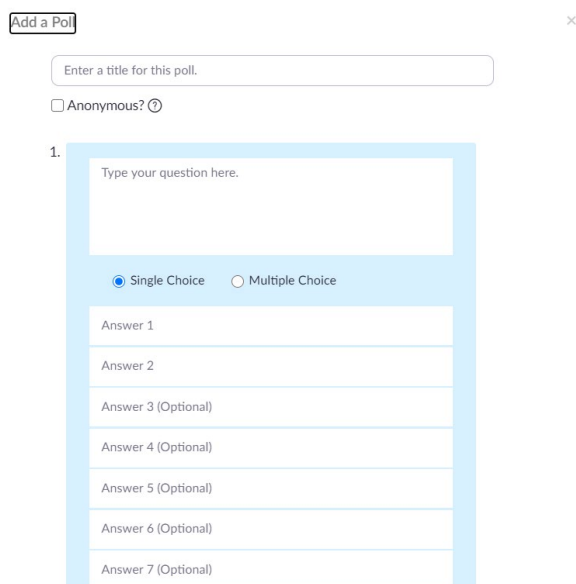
Add a Poll

×

Enter a title for this poll.

Anonymous? ?

1.

Type your question here.

Single Choice

Multiple Choice

Answer 1

Answer 2

Answer 3 (Optional)

Answer 4 (Optional)

Answer 5 (Optional)

Answer 6 (Optional)

Answer 7 (Optional)